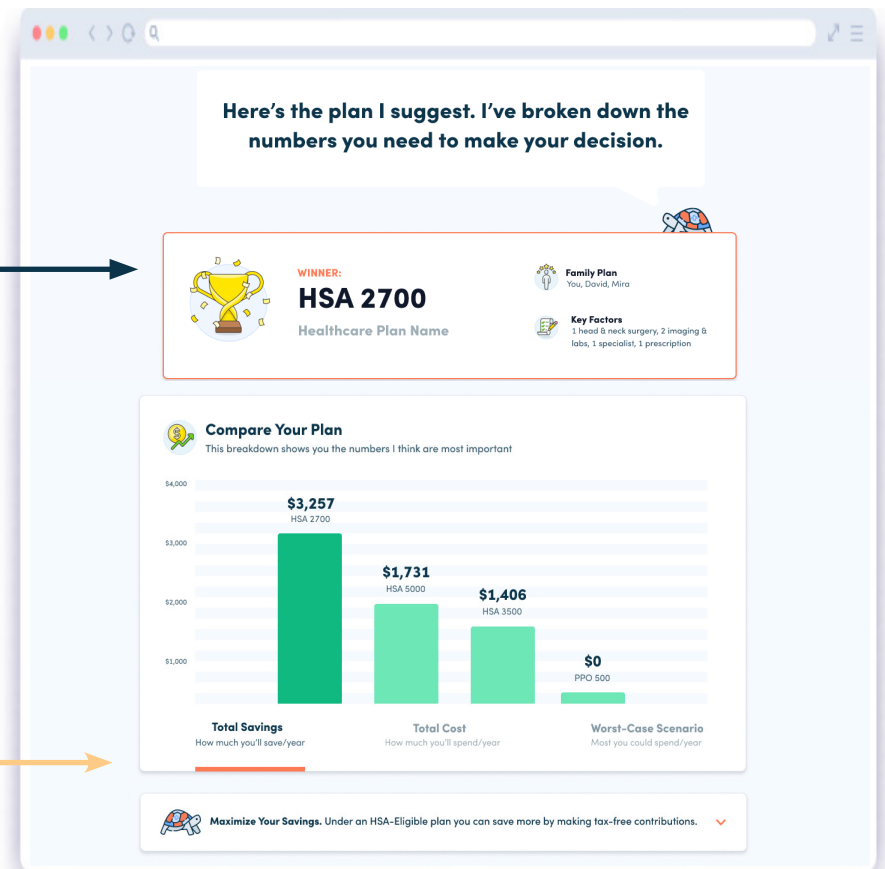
Here's the plan I suggest. I've broken down the numbers you need to make your decision.

WINNER:
HSA 2700
Healthcare Plan Name

Family Plan
You, David, Mira

Key Factors
1 head & neck surgery, 2 imaging & labs, 1 specialist, 1 prescription

Compare Your Plan
This breakdown shows you the numbers I think are most important

$4,000
$3,000
$2,000
$1,000

$3,257
HSA 2700

$1,731
HSA 5000

$1,406
HSA 3500

$0
PPO 500

Total Savings
How much you'll save/year

Total Cost
How much you'll spend/year

Worst-Case Scenario
Most you could spend/year

Maximize Your Savings. Under an HSA-Eligible plan you can save more by making tax-free contributions.